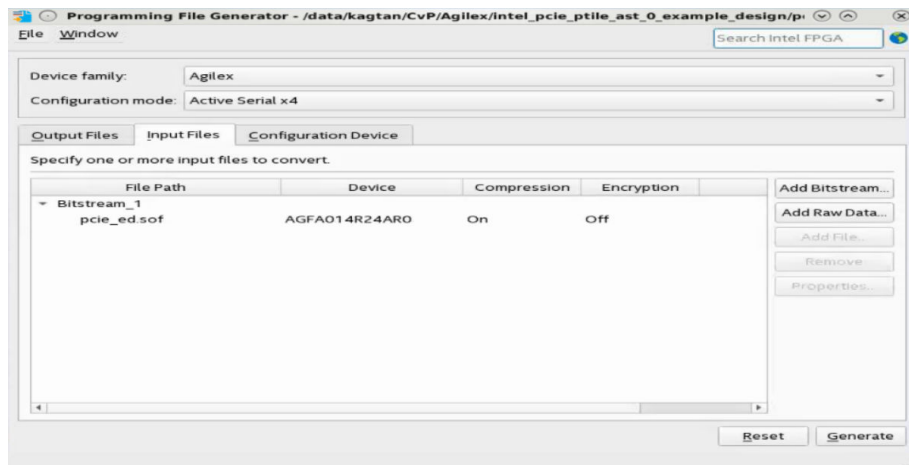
Programming File Generator - /data/kagtan/CvP/Agilex/intel_pcie_ptile_ast_0_example_design/p

File Window

Search Intel FPGA

Device family: Agilex

Configuration mode: Active Serial x4

Output Files | Input Files | Configuration Device

Specify one or more input files to convert.

| File Path | Device | Compression | Encryption |
|---|---|---|---|
| Bitstream_1 | | | |
| pcie_ed.sof | AGFA014R24AR0 | On | Off |

Add Bitstream...
Add Raw Data...
Add File...
Remove
Properties...

Reset
Generate